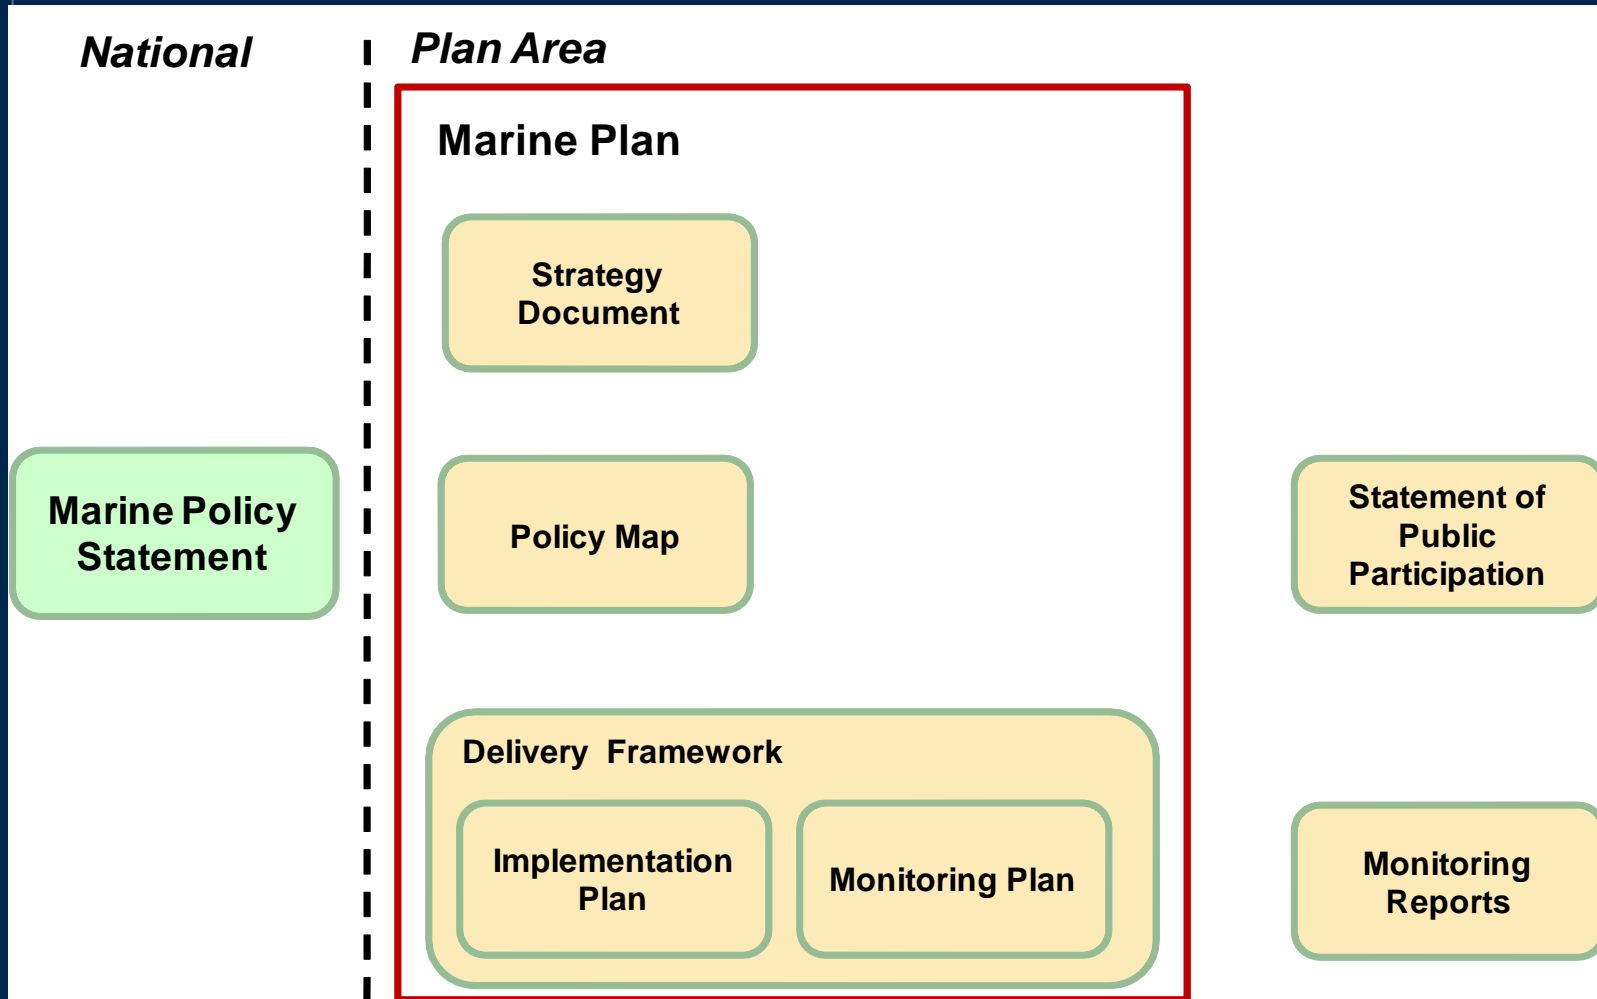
National

Plan Area

Marine Plan

Strategy Document

Marine Policy Statement

Policy Map

Statement of Public Participation

Delivery Framework

Implementation Plan

Monitoring Plan

Monitoring Reports